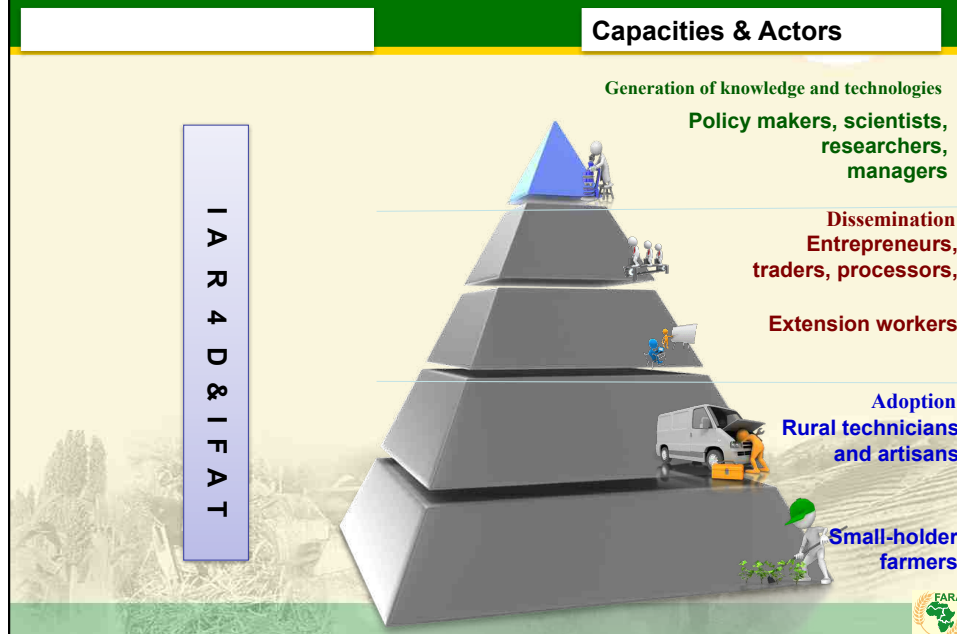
Capacities & Actors

Generation of knowledge and technologies

Policy makers, scientists, researchers, managers

Dissemination

Entrepreneurs, traders, processors,

Extension workers

Adoption

Rural technicians and artisans

Small-holder farmers

IAR4D & IFAT

FARA